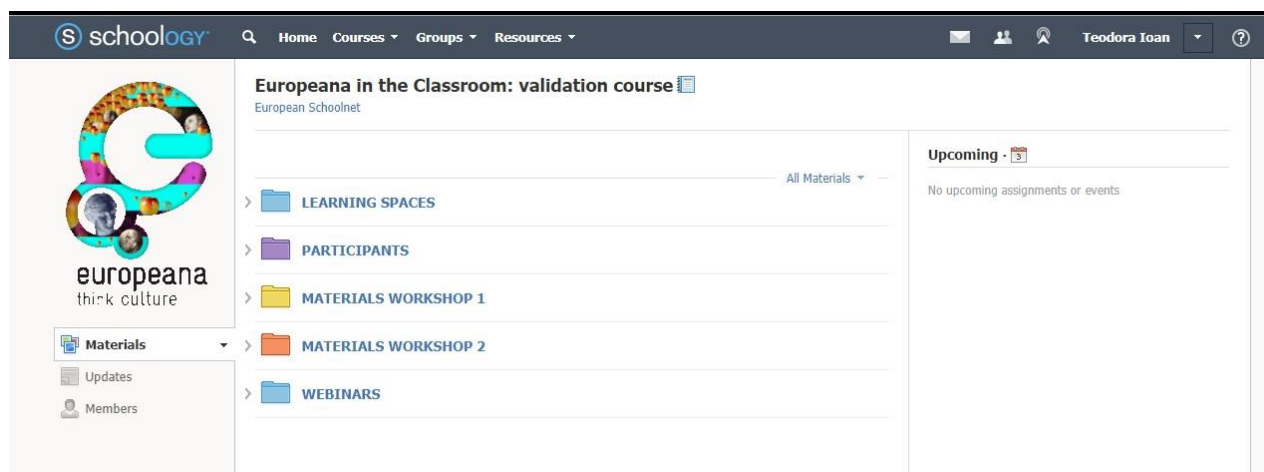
schoology Home Courses Groups Resources Teodora Ioan

europeana
think culture

Materials
Updates
Members

Europeana in the Classroom: validation course
European Schoolnet

All Materials

LEARNING SPACES
PARTICIPANTS
MATERIALS WORKSHOP 1
MATERIALS WORKSHOP 2
WEBINARS

Upcoming · 3
No upcoming assignments or events